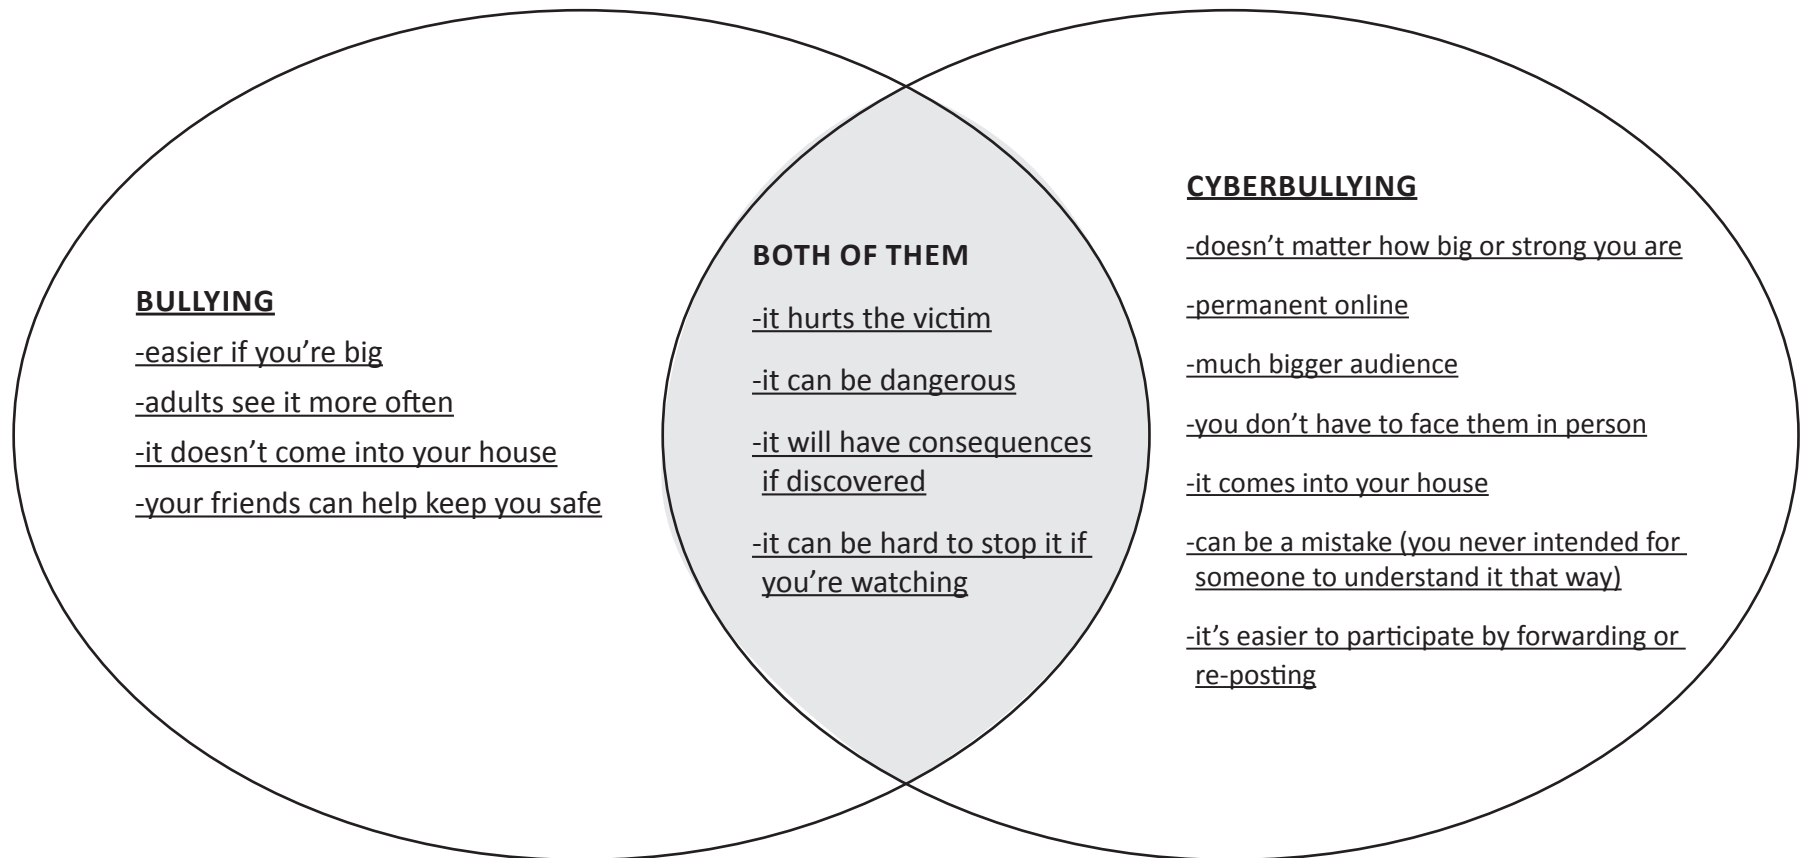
BULLYING

-easier if you’re big

-adults see it more often

-it doesn’t come into your house

-your friends can help keep you safe

BOTH OF THEM

-it hurts the victim

-it can be dangerous

-it will have consequences if discovered

-it can be hard to stop it if you’re watching

CYBERBULLYING

-doesn’t matter how big or strong you are

-permanent online

-much bigger audience

-you don’t have to face them in person

-it comes into your house

-can be a mistake (you never intended for someone to understand it that way)

-it’s easier to participate by forwarding or re-posting